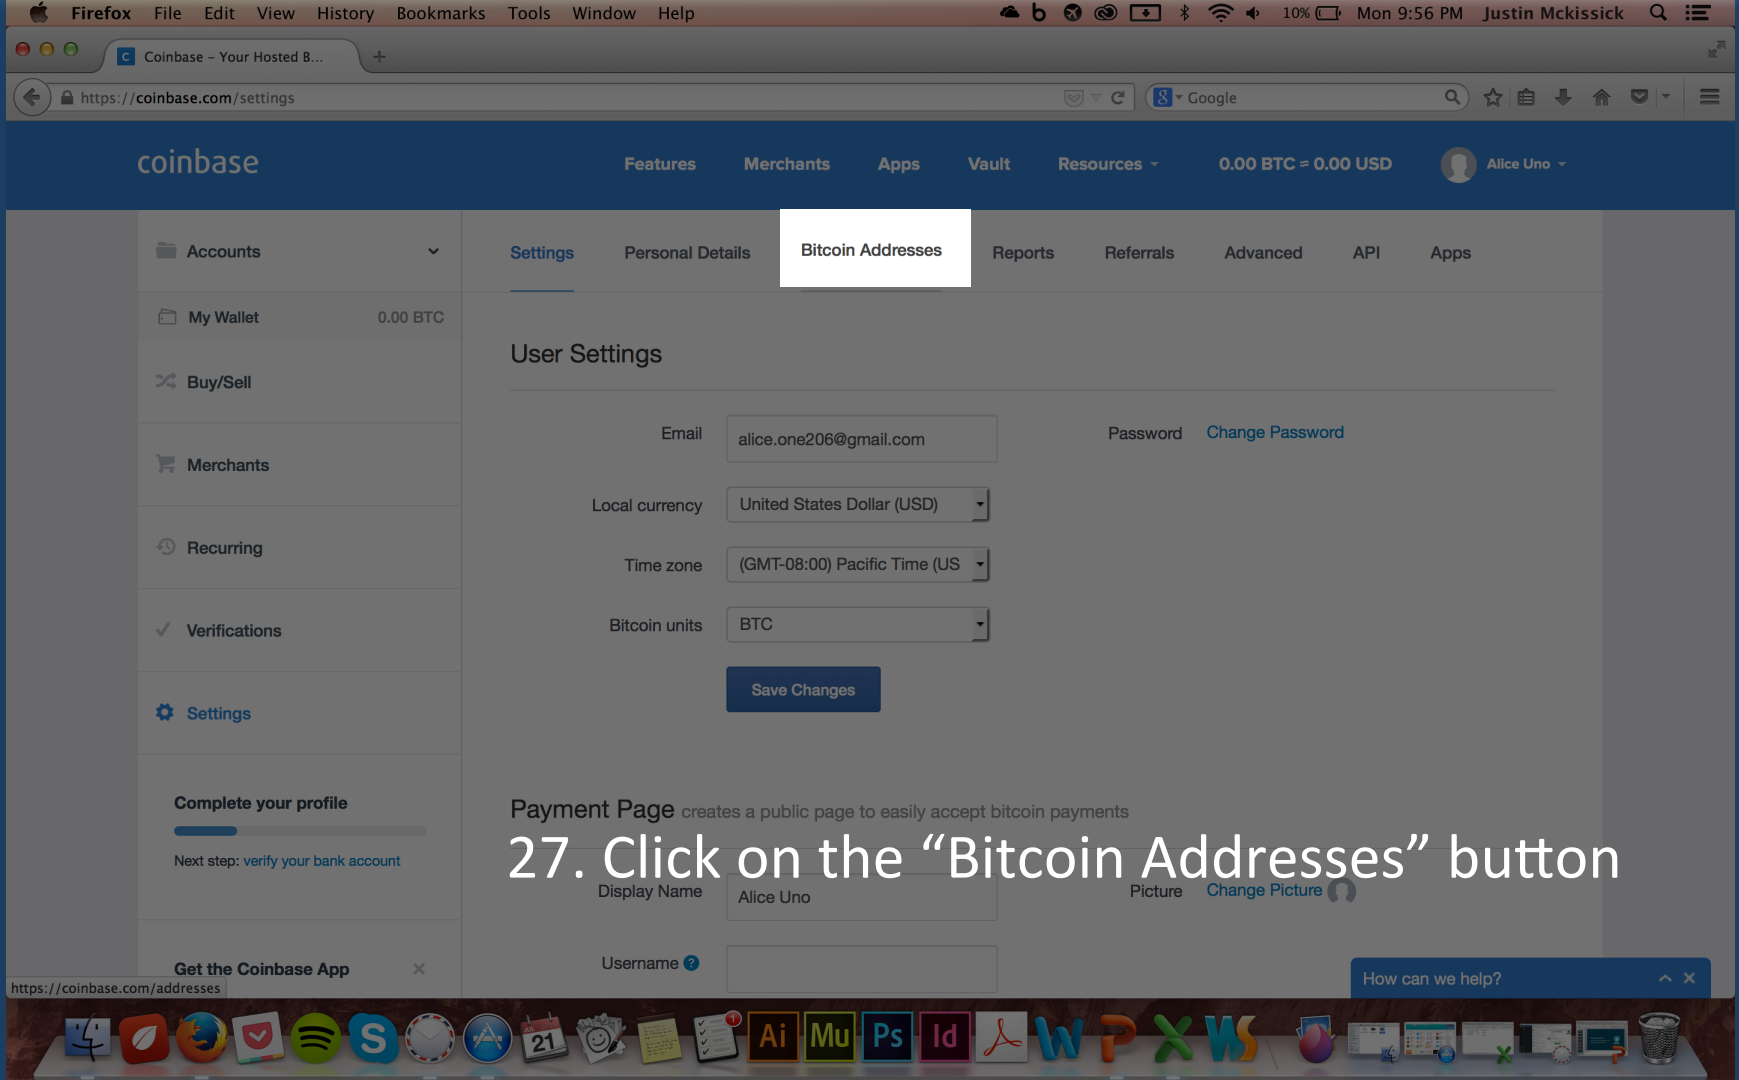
Firefox File Edit View History Bookmarks Tools Window Help 10% Mon 9:56 PM Justin Mckissick

Coinbase – Your Hosted B...

https://coinbase.com/settings

Google

coinbase

Features Merchants Apps Vault Resources 0.00 BTC = 0.00 USD Alice Uno

Accounts

My Wallet 0.00 BTC

Buy/Sell

Merchants

Recurring

Verifications

Settings

Complete your profile

Next step: verify your bank account

Get the Coinbase App

Settings Personal Details Bitcoin Addresses Reports Referrals Advanced API Apps

User Settings

Email alice.one206@gmail.com

Password Change Password

Local currency United States Dollar (USD)

Time zone (GMT-08:00) Pacific Time (US

Bitcoin units BTC

Save Changes

Payment Page creates a public page to easily accept bitcoin payments

27. Click on the “Bitcoin Addresses” button

Display Name Alice Uno

Picture Change Picture

Username

How can we help?

https://coinbase.com/addresses

21 Ai Mu Ps Id